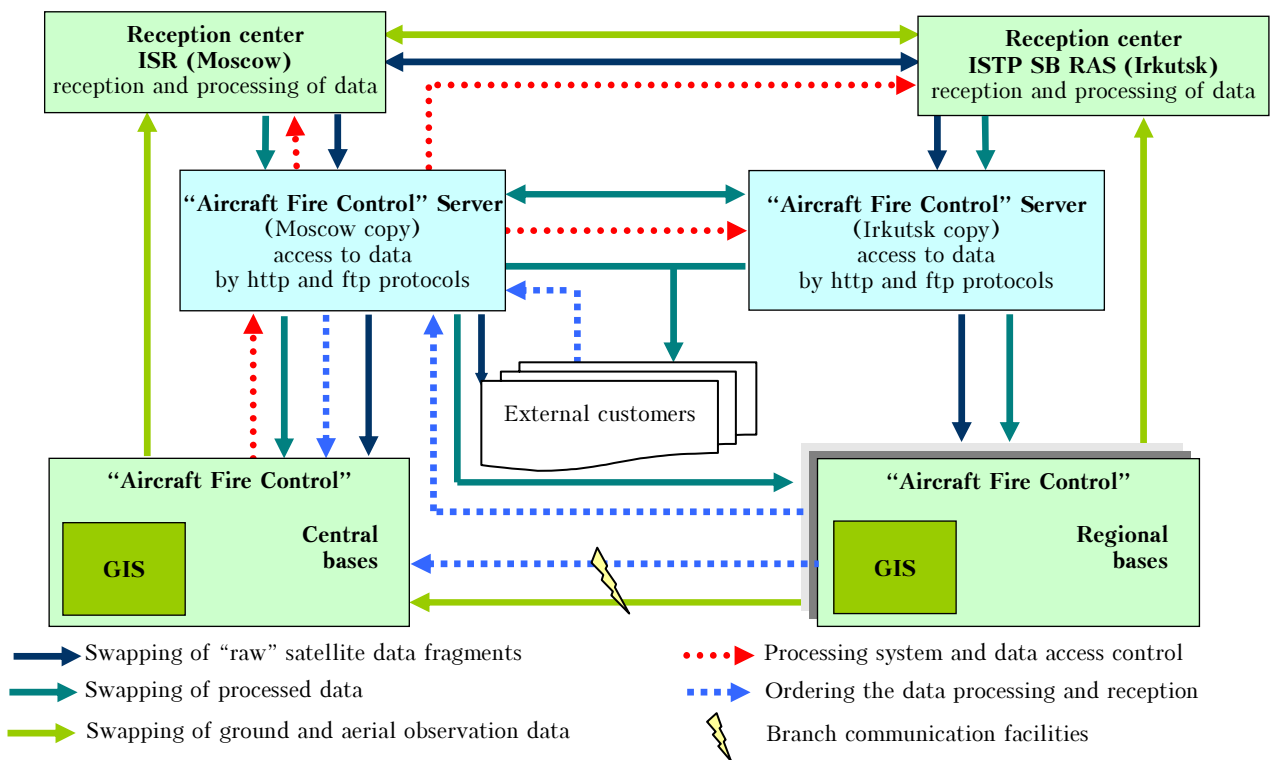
**Reception center ISR (Moscow)**
reception and processing of data

**Reception center ISTP SB RAS (Irkutsk)**
reception and processing of data

**"Aircraft Fire Control" Server**
(Moscow copy)
access to data
by http and ftp protocols

**"Aircraft Fire Control" Server**
(Irkutsk copy)
access to data
by http and ftp protocols

External customers

**"Aircraft Fire Control"**
**GIS**
**Central bases**

**"Aircraft Fire Control"**
**GIS**
**Regional bases**

Swapping of "raw" satellite data fragments
Swapping of processed data
Swapping of ground and aerial observation data
Processing system and data access control
Ordering the data processing and reception
Branch communication facilities